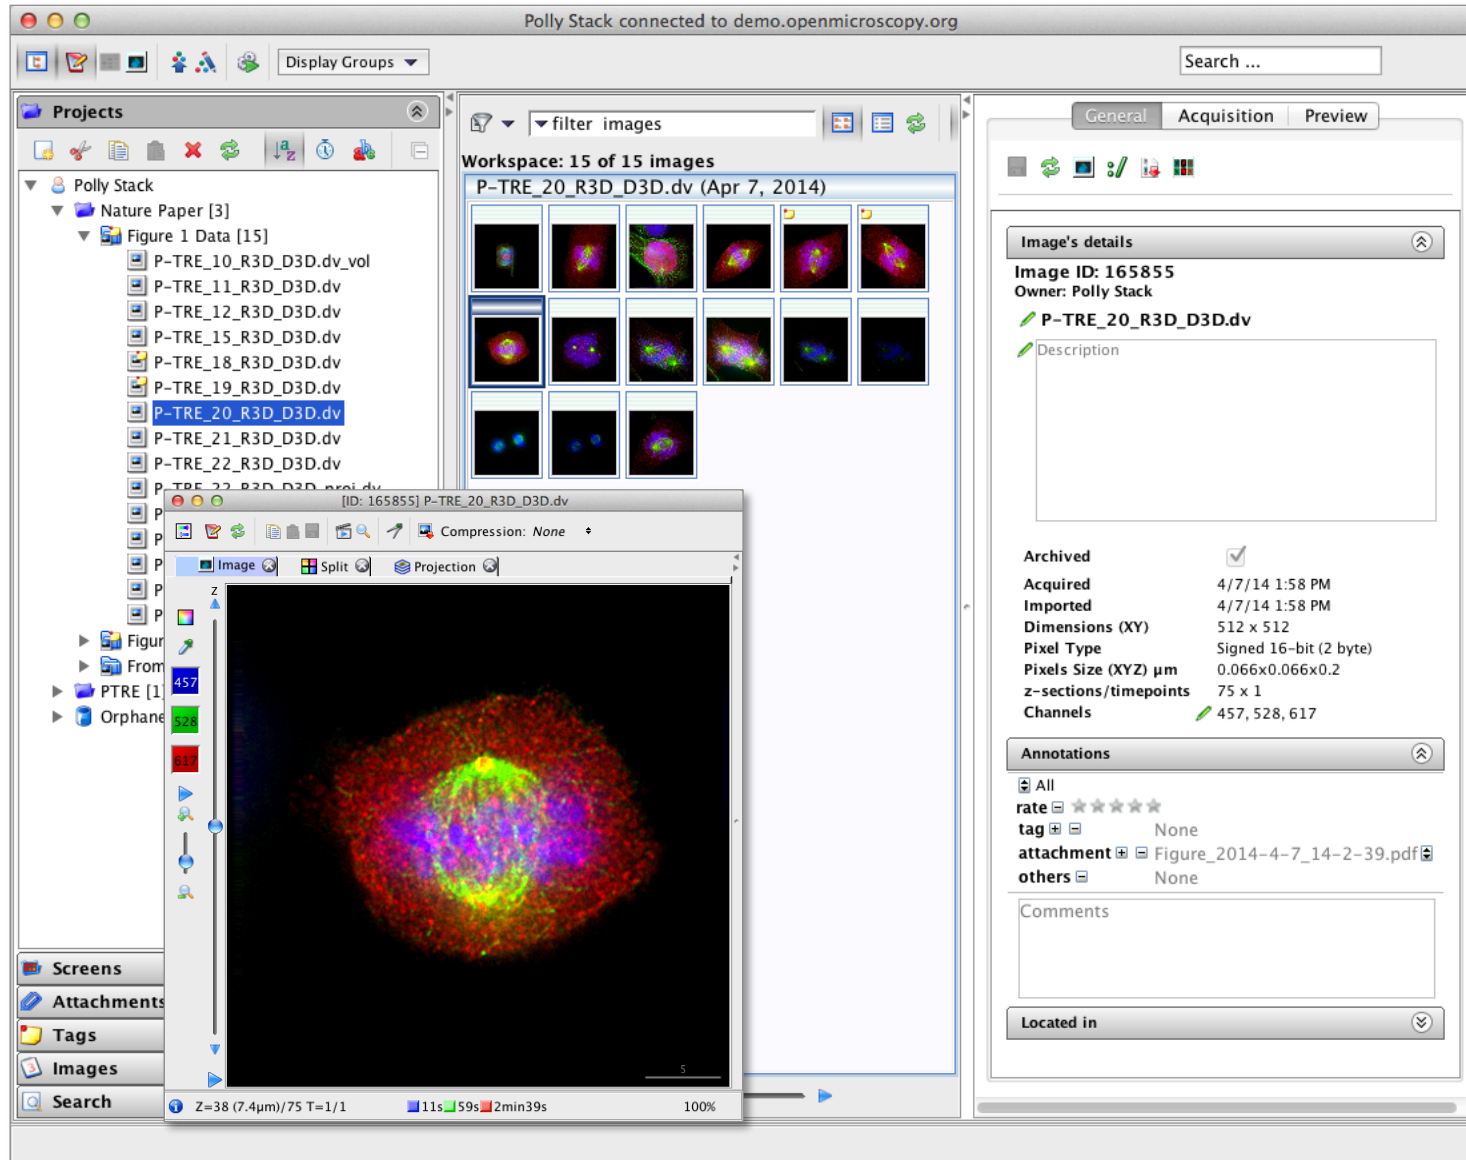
Polly Stack connected to demo.openmicroscopy.org

Display Groups

Search ...

Projects

Polly Stack
Nature Paper [3]
Figure 1 Data [15]
P-TRE_10_R3D_D3D.dv_vol
P-TRE_11_R3D_D3D.dv
P-TRE_12_R3D_D3D.dv
P-TRE_15_R3D_D3D.dv
P-TRE_18_R3D_D3D.dv
P-TRE_19_R3D_D3D.dv
P-TRE_20_R3D_D3D.dv
P-TRE_21_R3D_D3D.dv
P-TRE_22_R3D_D3D.dv
P-TRE_22_R3D_D3D_proj.dv
P
P
P
P
P
Figur
From
PTRE [1]
Orphane

Screens
Attachments
Tags
Images
Search

filter images

Workspace: 15 of 15 images
P-TRE_20_R3D_D3D.dv (Apr 7, 2014)

[ID: 165855] P-TRE_20_R3D_D3D.dv

Compression: None

Image
Split
Projection

Z
457
528
617

5

Z=38 (7.4µm)/75 T=1/1
11s 59s 2min39s
100%

General
Acquisition
Preview

Image's details
Image ID: 165855
Owner: Polly Stack
P-TRE_20_R3D_D3D.dv
Description

| Archived | |
|---|---|
| Acquired | 4/7/14 1:58 PM |
| Imported | 4/7/14 1:58 PM |
| Dimensions (XY) | 512 x 512 |
| Pixel Type | Signed 16-bit (2 byte) |
| Pixels Size (XYZ) µm | 0.066x0.066x0.2 |
| z-sections/timepoints | 75 x 1 |
| Channels | 457, 528, 617 |

Annotations
All
rate
tag None
attachment Figure_2014-4-7_14-2-39.pdf
others None
Comments

Located in